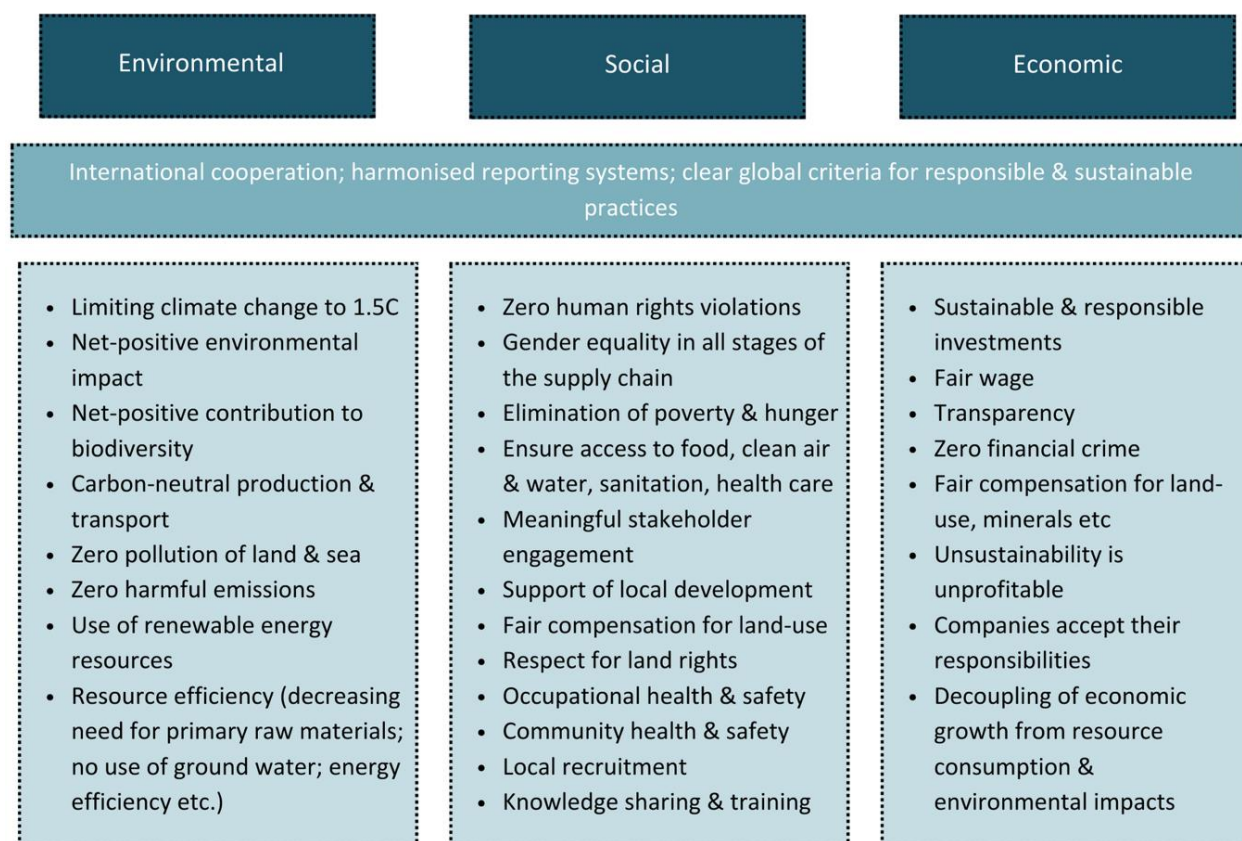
Environmental

Social

Economic

International cooperation; harmonised reporting systems; clear global criteria for responsible & sustainable practices

- Limiting climate change to 1.5C
- Net-positive environmental impact
- Net-positive contribution to biodiversity
- Carbon-neutral production & transport
- Zero pollution of land & sea
- Zero harmful emissions
- Use of renewable energy resources
- Resource efficiency (decreasing need for primary raw materials; no use of ground water; energy efficiency etc.)

- Zero human rights violations
- Gender equality in all stages of the supply chain
- Elimination of poverty & hunger
- Ensure access to food, clean air & water, sanitation, health care
- Meaningful stakeholder engagement
- Support of local development
- Fair compensation for land-use
- Respect for land rights
- Occupational health & safety
- Community health & safety
- Local recruitment
- Knowledge sharing & training

- Sustainable & responsible investments
- Fair wage
- Transparency
- Zero financial crime
- Fair compensation for land-use, minerals etc
- Unsustainability is unprofitable
- Companies accept their responsibilities
- Decoupling of economic growth from resource consumption & environmental impacts